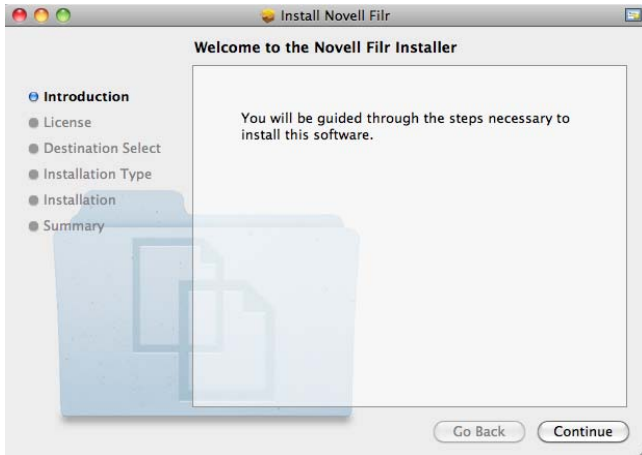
Install Novell Filr

Welcome to the Novell Filr Installer

Introduction
License
Destination Select
Installation Type
Installation
Summary

You will be guided through the steps necessary to install this software.

Go Back
Continue